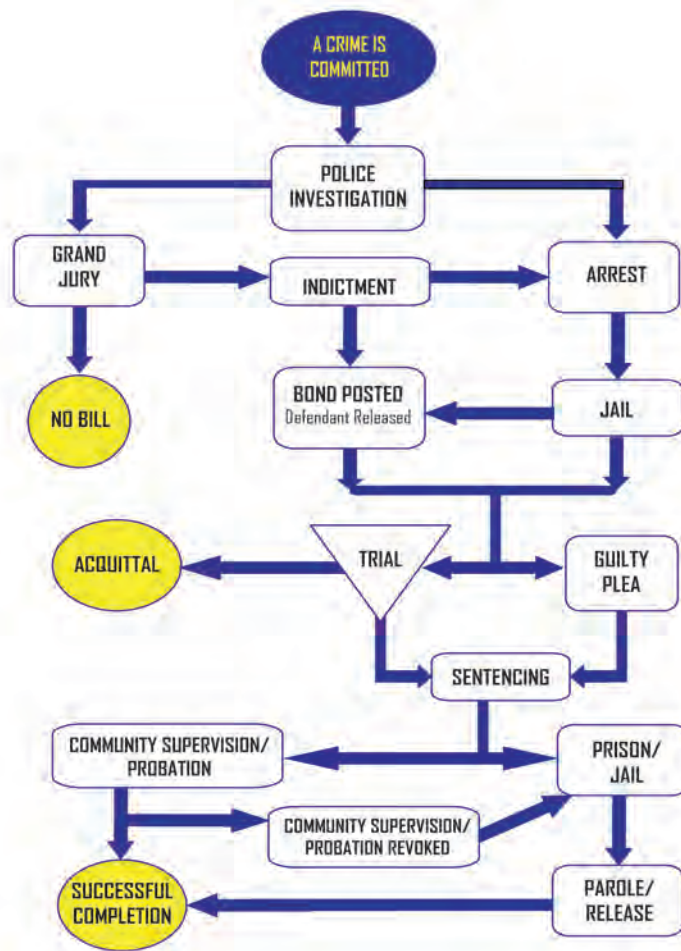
A CRIME IS COMMITTED

POLICE INVESTIGATION

GRAND JURY

INDICTMENT

ARREST

NO BILL

BOND POSTED
Defendant Released

JAIL

ACQUITTAL

TRIAL

GUILTY PLEA

SENTENCING

COMMUNITY SUPERVISION/ PROBATION

PRISON/ JAIL

COMMUNITY SUPERVISION/ PROBATION REVOKED

SUCCESSFUL COMPLETION

PAROLE/ RELEASE